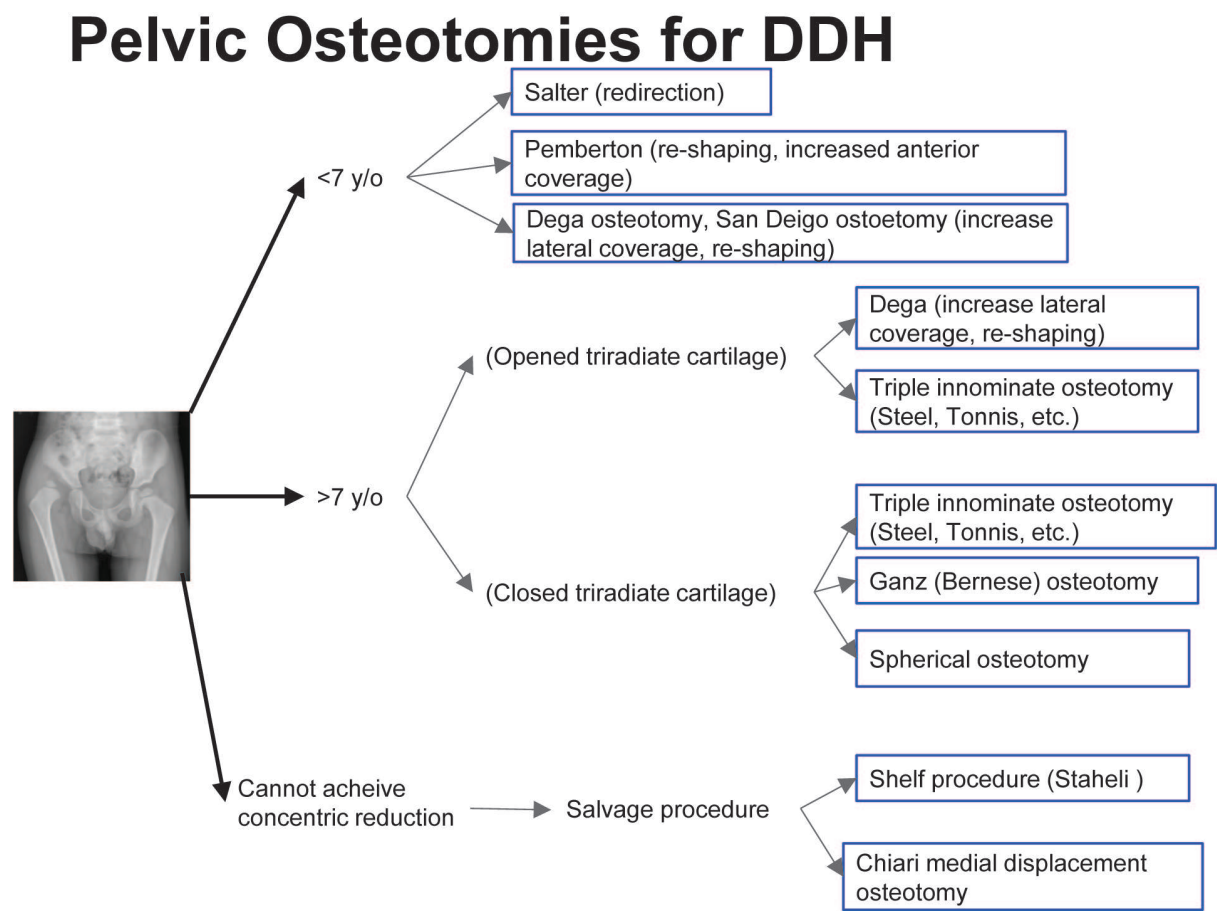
Pelvic Osteotomies for DDH

<7 y/o

Salter (redirection)

Pemberton (re-shaping, increased anterior coverage)

Dega osteotomy, San Deigo ostoetomy (increase lateral coverage, re-shaping)

>7 y/o

(Opened triradiate cartilage)

Dega (increase lateral coverage, re-shaping)

Triple innominate osteotomy (Steel, Tonnis, etc.)

(Closed triradiate cartilage)

Triple innominate osteotomy (Steel, Tonnis, etc.)

Ganz (Bernese) osteotomy

Spherical osteotomy

Cannot acheive concentric reduction

Salvage procedure

Shelf procedure (Staheli )

Chiari medial displacement osteotomy